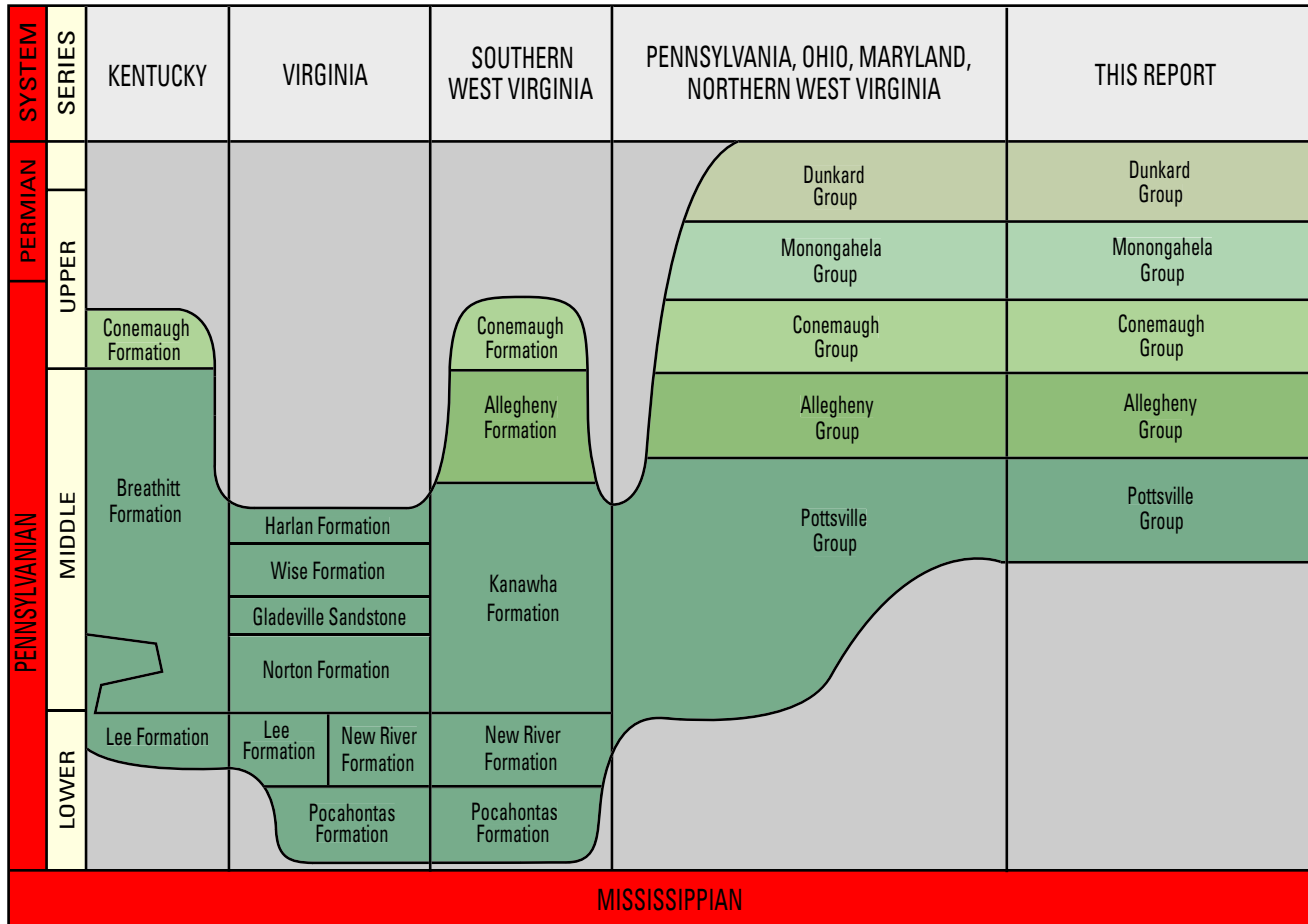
| SYSTEM | SERIES | KENTUCKY | VIRGINIA | SOUTHERN WEST VIRGINIA | PENNSYLVANIA, OHIO, MARYLAND, NORTHERN WEST VIRGINIA | THIS REPORT |
|---|---|---|---|---|---|---|
| PERMIAN | | | | | Dunkard Group | Dunkard Group |
| PENNSYLVANIAN | UPPER | Conemaugh Formation | | Conemaugh Formation | Monongahela Group<br>Conemaugh Group | Monongahela Group<br>Conemaugh Group |
| | MIDDLE | Breathitt Formation | Harlan Formation<br>Wise Formation<br>Gladeville Sandstone<br>Norton Formation | Allegheny Formation<br>Kanawha Formation | Allegheny Group<br>Pottsville Group | Allegheny Group<br>Pottsville Group |
| | LOWER | Lee Formation | Lee Formation<br>New River Formation<br>Pocahontas Formation | New River Formation<br>Pocahontas Formation | | |

MISSISSIPPIAN